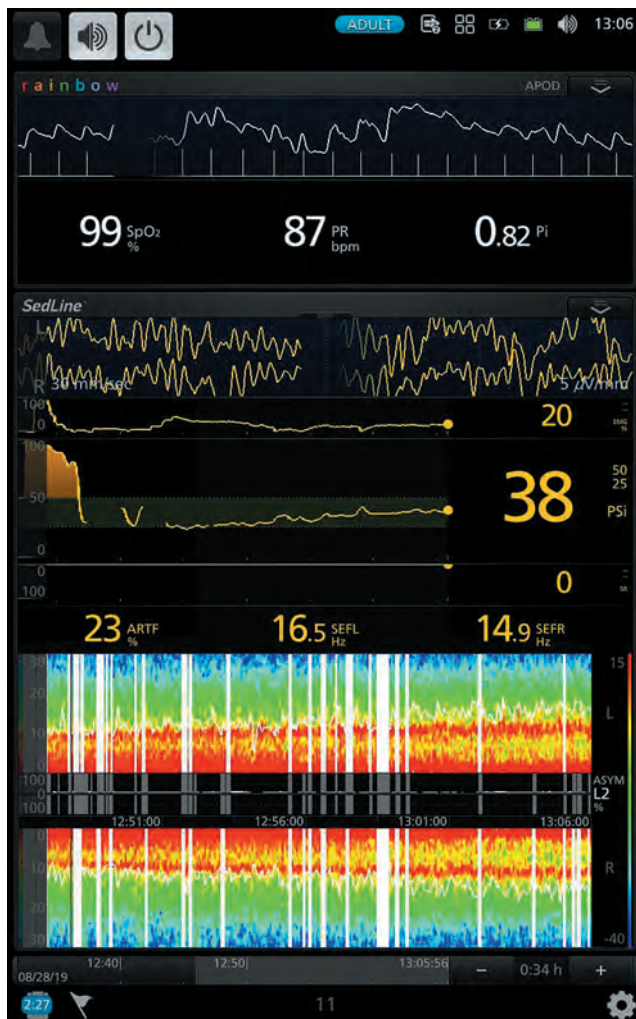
ADULT 13:06

rainbow APOD

99 SpO₂ %

87 PR bpm

0.82 Pi

SedLine

L

R 30 mm/sec 5 µV/mm

100
0
20 EMG %

100
50
0
38
50
25
PSi

0
100
0 SR

23 ARTF %

16.5 SEFL Hz

14.9 SEFR Hz

30
20
10
0
15
L

100
0
100
ASYM
L2
%

12:51:00 12:56:00 13:01:00 13:06:00

0
10
20
30
R
-40

12:40 12:50 13:05:56
08/28/19
– 0:34 h +

2:27 11